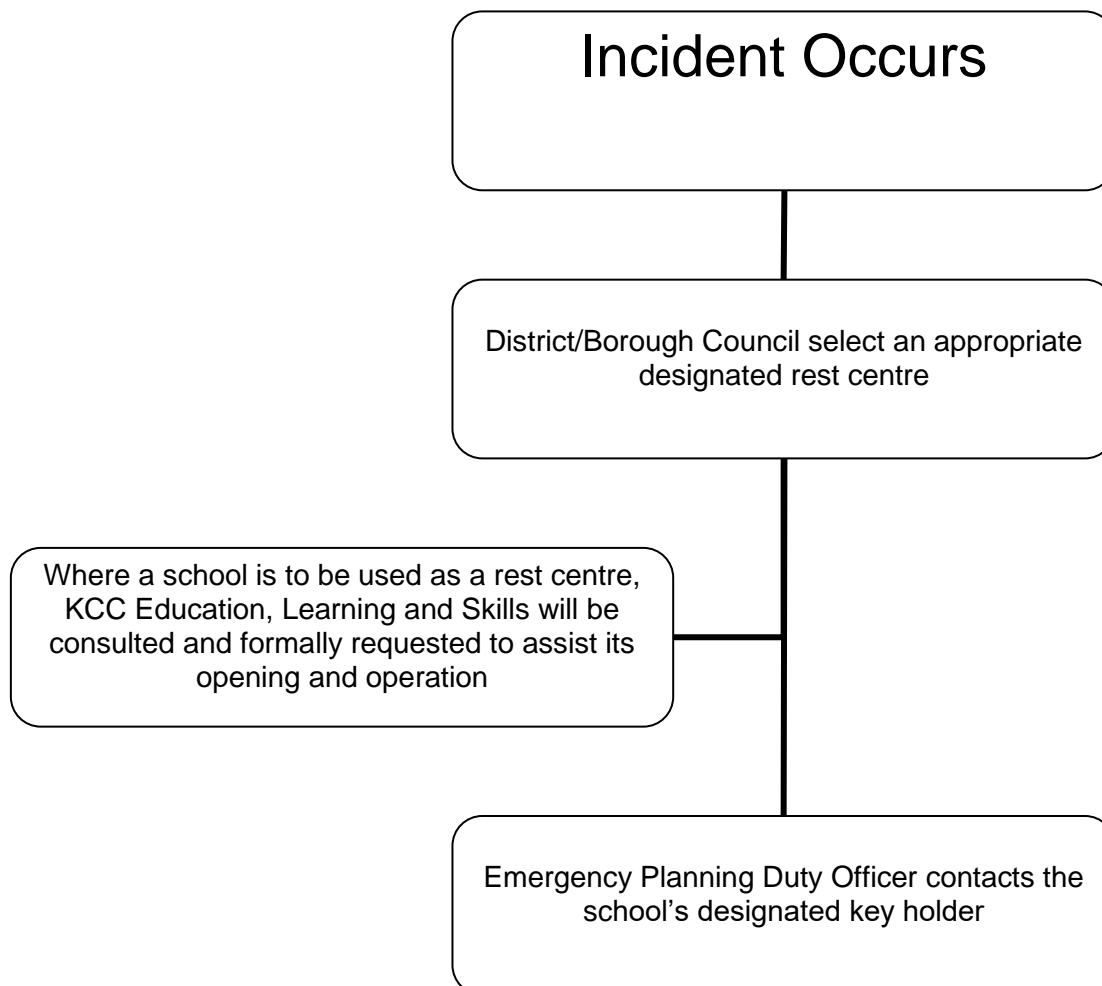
Incident Occurs

District/Borough Council select an appropriate designated rest centre

Where a school is to be used as a rest centre, KCC Education, Learning and Skills will be consulted and formally requested to assist its opening and operation

Emergency Planning Duty Officer contacts the school's designated key holder